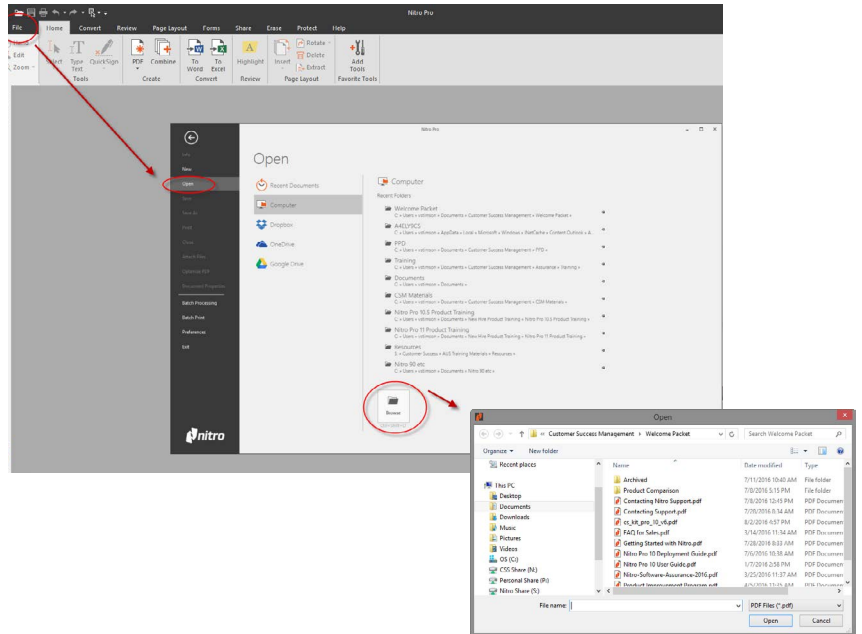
Nitro Pro

File Home Convert Review Page Layout Forms Share Erase Protect Help

Edit
Zoom
Select Type Text QuickSign
Tools
PDF Combine
Create
To Word To Excel
Convert
Highlight
Review
Insert Rotate Delete Extract
Page Layout
Add Tools
Favorite Tools

Nitro Pro

Info
New
Open
Save
Save As
Print
Close
Batch Files
Optimize PDF
Document Properties
Batch Processing
Batch Print
Preferences
Exit

nitro

Open

Recent Documents
Computer
Dropbox
OneDrive
Google Drive

Computer
Recent Folders

Welcome Packet
C: » Users » rdrimson » Documents » Customer Success Management » Welcome Packet »
A4ELYSCS
C: » Users » rdrimson » AppData » Local » Microsoft » Windows » INetCache » Content.Outlook » A...
PPD
C: » Users » rdrimson » Documents » Customer Success Management » PPD »
Training
C: » Users » rdrimson » Documents » Customer Success Management » Assurance » Training »
Documents
C: » Users » rdrimson » Documents »
CSM Materials
C: » Users » rdrimson » Documents » Customer Success Management » CSM Materials »
Nitro Pro 10.5 Product Training
C: » Users » rdrimson » Documents » New Hire Product Training » Nitro Pro 10.5 Product Training »
Nitro Pro 11 Product Training
C: » Users » rdrimson » Documents » New Hire Product Training » Nitro Pro 11 Product Training »
Resources
S: » Customer Success » AUS Training Materials » Resources »
Nitro 90 etc
C: » Users » rdrimson » Documents » Nitro 90 etc »

Browse

Open

« Customer Success Management » Welcome Packet
Search Welcome Packet
Organize ▾ New folder

Recent places
This PC
Desktop
Documents
Downloads
Music
Pictures
Videos
OS (C:)
CSS Share (N:)
Personal Share (P:)
Nitro Share (S:)

| Name | Date modified | Type |
|---|---|---|
| Archived | 7/11/2016 10:40 AM | File folder |
| Product Comparison | 7/8/2016 5:15 PM | File folder |
| Contacting Nitro Support.pdf | 7/8/2016 12:43 PM | PDF Documen |
| Contacting Support.pdf | 7/26/2016 8:34 AM | PDF Documen |
| cs_kit_pro_10_v6.pdf | 8/2/2016 6:57 PM | PDF Documen |
| FAQ for Sales.pdf | 3/14/2016 11:34 AM | PDF Documen |
| Getting Started with Nitro.pdf | 7/28/2016 8:33 AM | PDF Documen |
| Nitro Pro 10 Deployment Guide.pdf | 7/6/2016 10:36 AM | PDF Documen |
| Nitro Pro 10 User Guide.pdf | 1/7/2016 2:58 PM | PDF Documen |
| Nitro-Software-Assurance-2016.pdf | 3/25/2016 11:37 AM | PDF Documen |
| Product Improvement Program.pdf | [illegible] | PDF Documen |

File name:
PDF Files (*.pdf)
Open Cancel